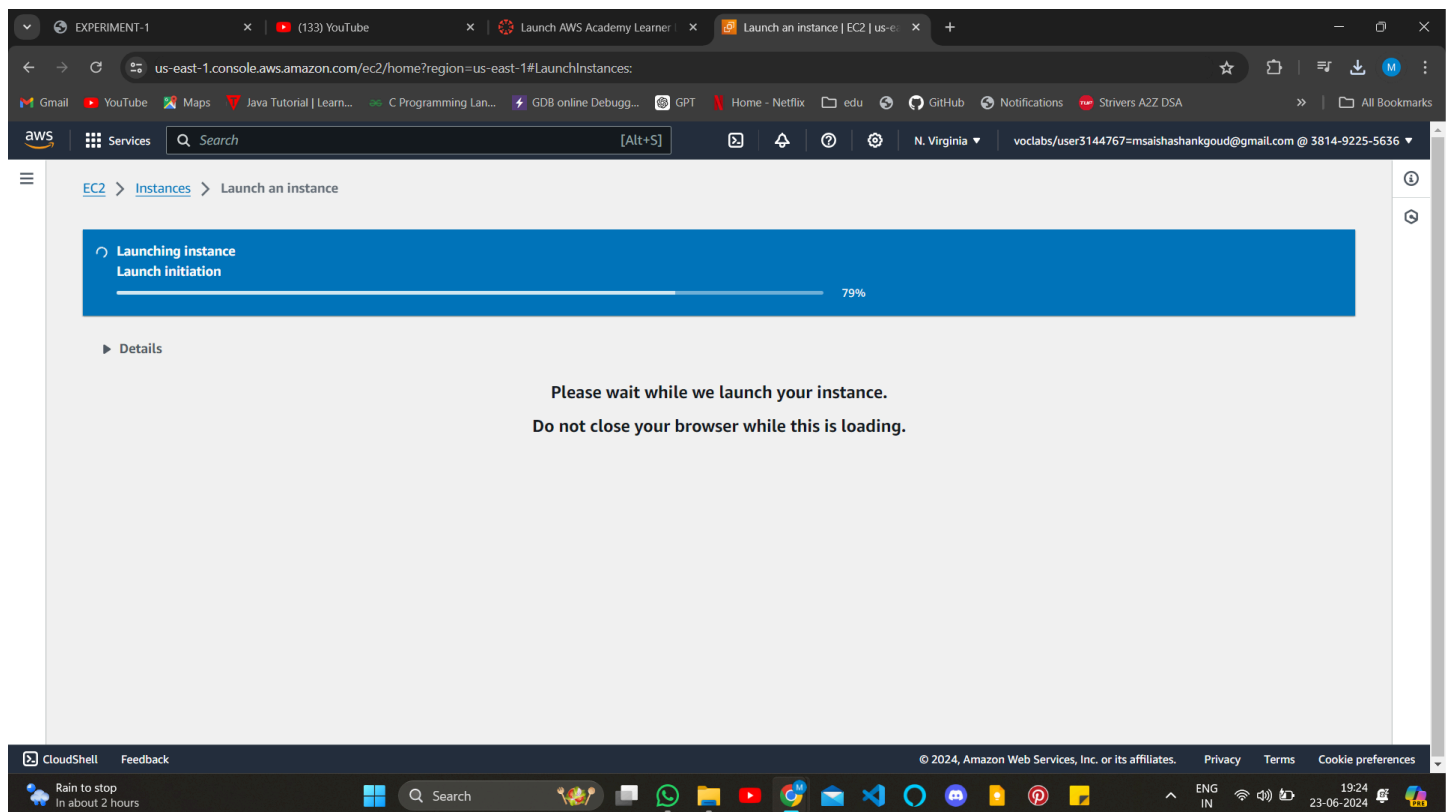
EXPERIMENT-1 | (133) YouTube | Launch AWS Academy Learner | Launch an instance | EC2 | us-ea

us-east-1.console.aws.amazon.com/ec2/home?region=us-east-1#LaunchInstances:

Gmail YouTube Maps Java Tutorial | Learn... C Programming Lan... GDB online Debugg... GPT Home - Netflix edu GitHub Notifications Strivers A2Z DSA » All Bookmarks

aws Services Search [Alt+S] N. Virginia voclabs/user3144767=msaishashankgoud@gmail.com @ 3814-9225-5636

EC2 > Instances > Launch an instance

Launching instance
Launch initiation
79%

Details

Please wait while we launch your instance.

Do not close your browser while this is loading.

CloudShell Feedback © 2024, Amazon Web Services, Inc. or its affiliates. Privacy Terms Cookie preferences

Rain to stop
In about 2 hours

Search

ENG IN 19:24 23-06-2024